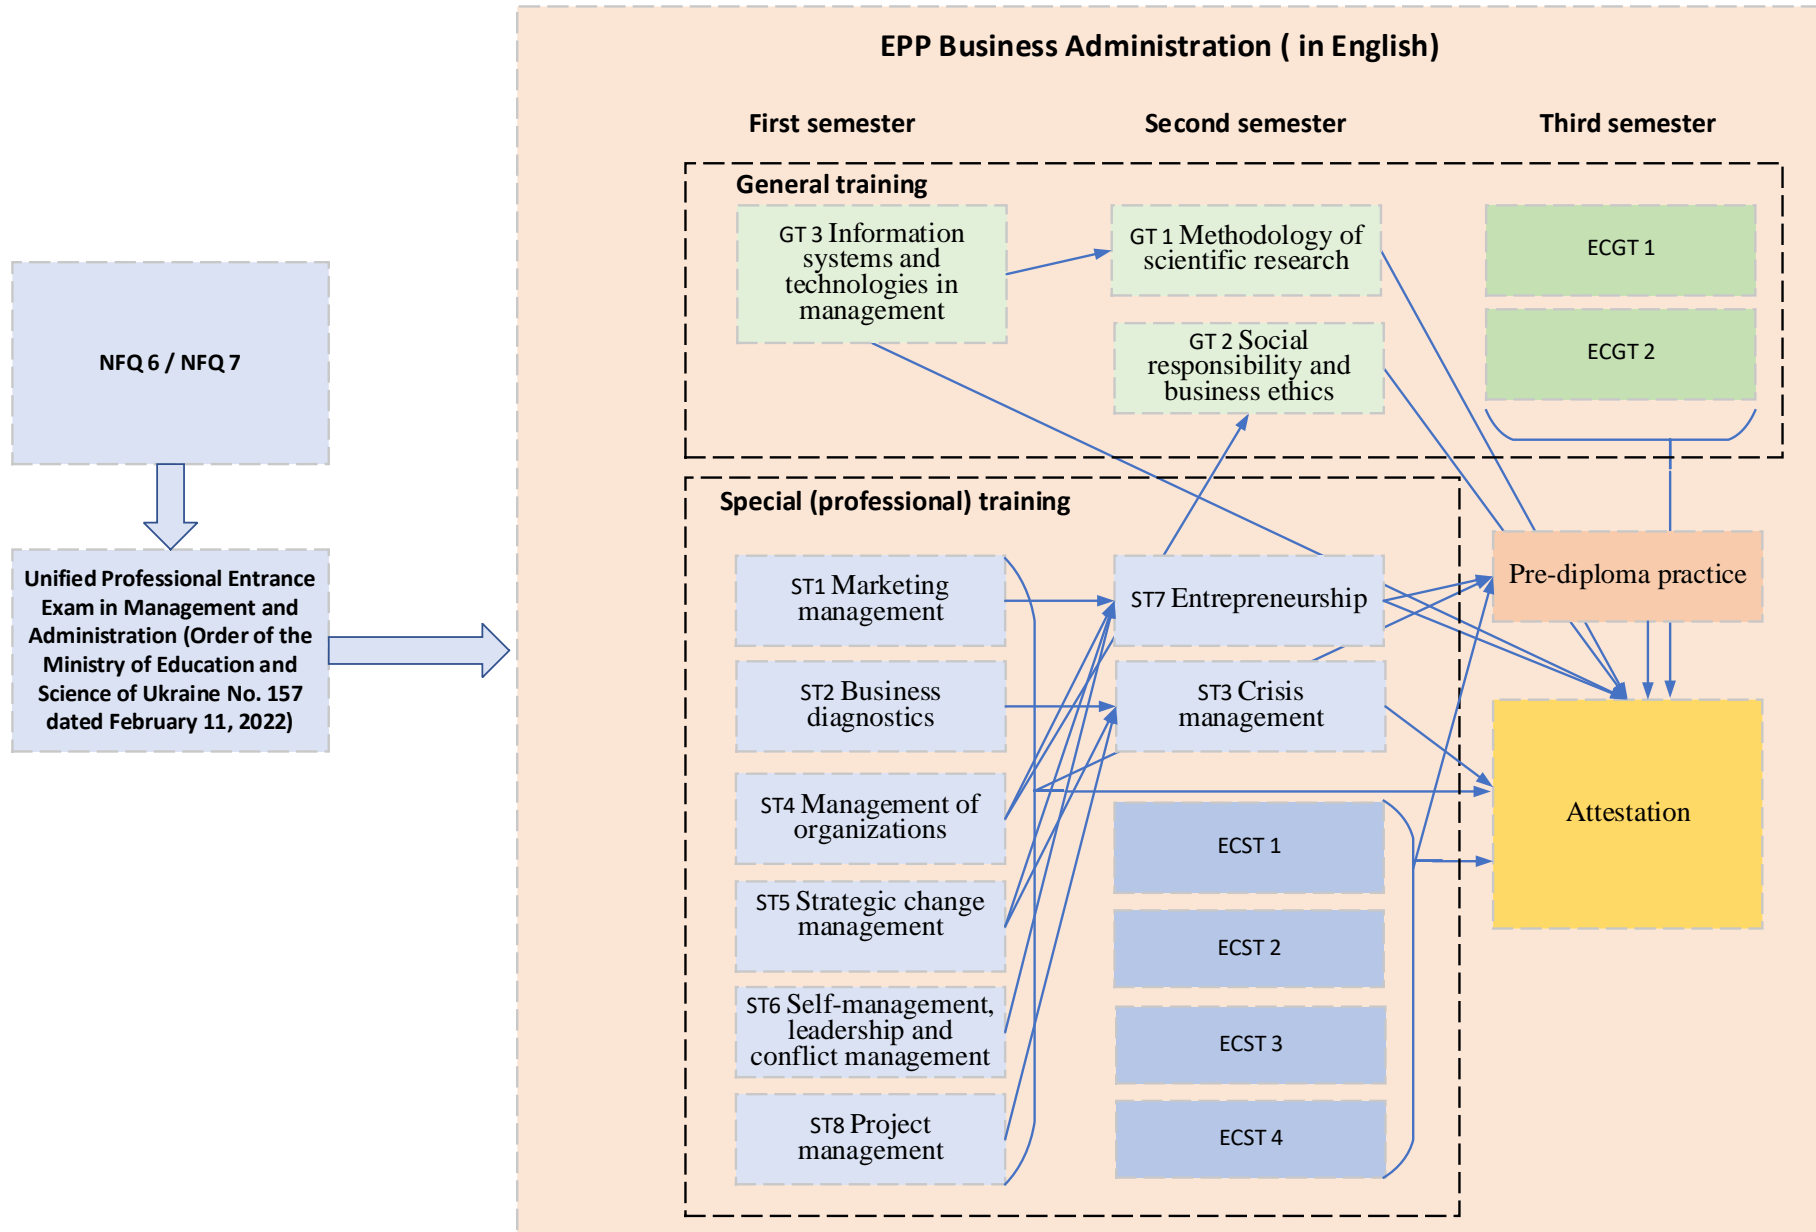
NFQ 6 / NFQ 7

Unified Professional Entrance Exam in Management and Administration (Order of the Ministry of Education and Science of Ukraine No. 157 dated February 11, 2022)

EPP Business Administration ( in English)

First semester

Second semester

Third semester

General training

GT 3 Information systems and technologies in management

GT 1 Methodology of scientific research

GT 2 Social responsibility and business ethics

ECGT 1

ECGT 2

Special (professional) training

ST1 Marketing management

ST2 Business diagnostics

ST4 Management of organizations

ST5 Strategic change management

ST6 Self-management, leadership and conflict management

ST8 Project management

ST7 Entrepreneurship

ST3 Crisis management

ECST 1

ECST 2

ECST 3

ECST 4

Pre-diploma practice

Attestation